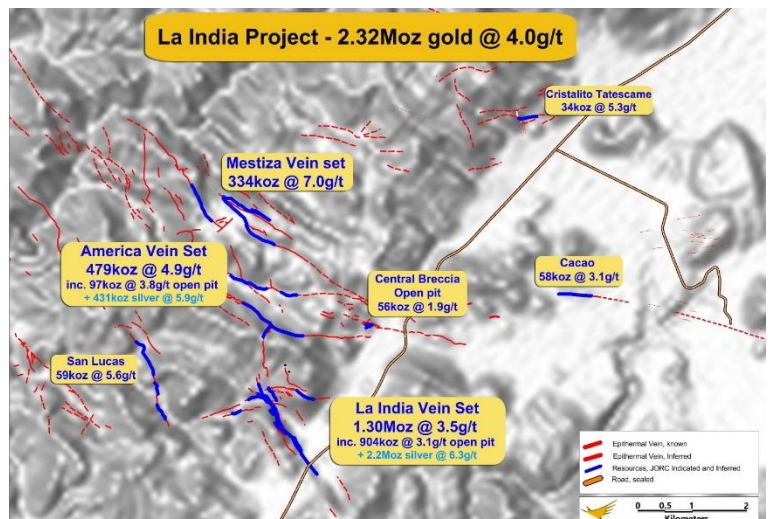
La India Project - 2.32Moz gold @ 4.0g/t

Cristalito Tatescame
34koz @ 5.3g/t

Mestiza Vein set
334koz @ 7.0g/t

America Vein Set
479koz @ 4.9g/t
inc. 97koz @ 3.8g/t open pit
+ 431koz silver @ 5.9g/t

Central Breccia
Open pit
56koz @ 1.9g/t

Cacao
58koz @ 3.1g/t

San Lucas
59koz @ 5.6g/t

La India Vein Set
1.30Moz @ 3.5g/t
inc. 904koz @ 3.1g/t open pit
+ 2.2Moz silver @ 6.3g/t

Epithermal Vein, known
Epithermal Vein, Inferred
Resources, JORC Indicated and Inferred
Road, sealed

0 0.5 1 2
Kilometers